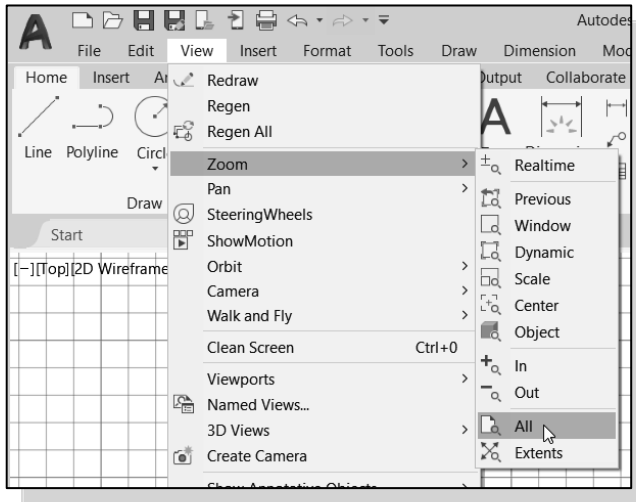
Autodes

File Edit View Insert Format Tools Draw Dimension Mod

Home Insert A

Line Polyline Circl

Draw

Start

[−][Top][2D Wireframe

Redraw
Regen
Regen All
Zoom
Pan
SteeringWheels
ShowMotion
Orbit
Camera
Walk and Fly
Clean Screen Ctrl+0
Viewports
Named Views...
3D Views
Create Camera
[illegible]

Output Collaborate

Realtime
Previous
Window
Dynamic
Scale
Center
Object
In
Out
All
Extents